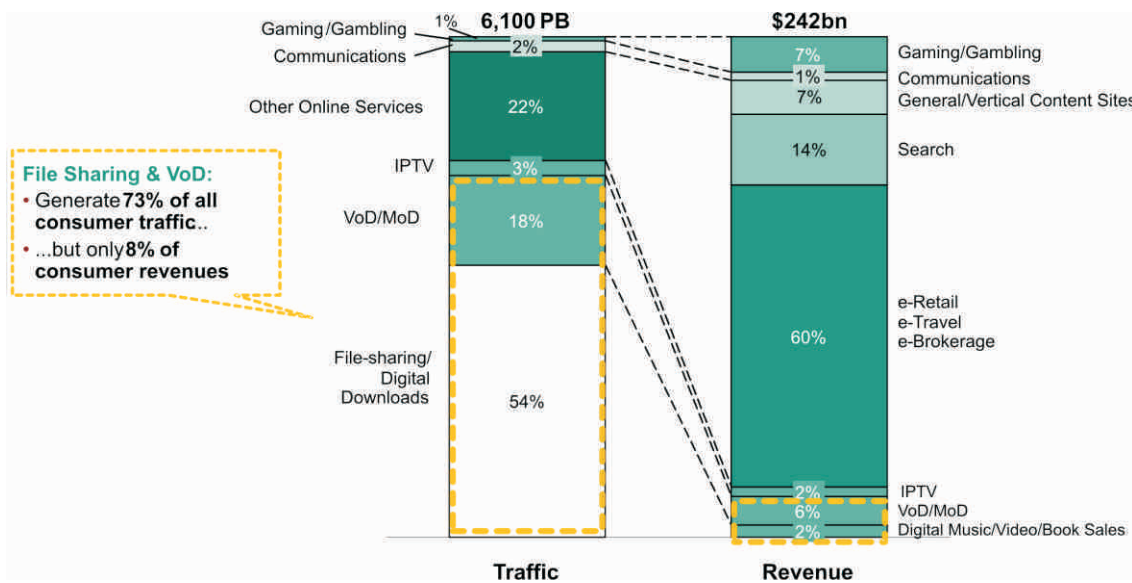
File Sharing & VoD:
• Generate 73% of all consumer traffic..
• ...but only 8% of consumer revenues

Gaming/Gambling
1%
6,100 PB
Communications
2%
Other Online Services
22%
IPTV
3%
VoD/MoD
18%
File-sharing/ Digital Downloads
54%
Traffic

$242bn
7%
Gaming/Gambling
1%
Communications
7%
General/Vertical Content Sites
14%
Search
60%
e-Retail
e-Travel
e-Brokerage
2%
IPTV
6%
VoD/MoD
2%
Digital Music/Video/Book Sales
Revenue